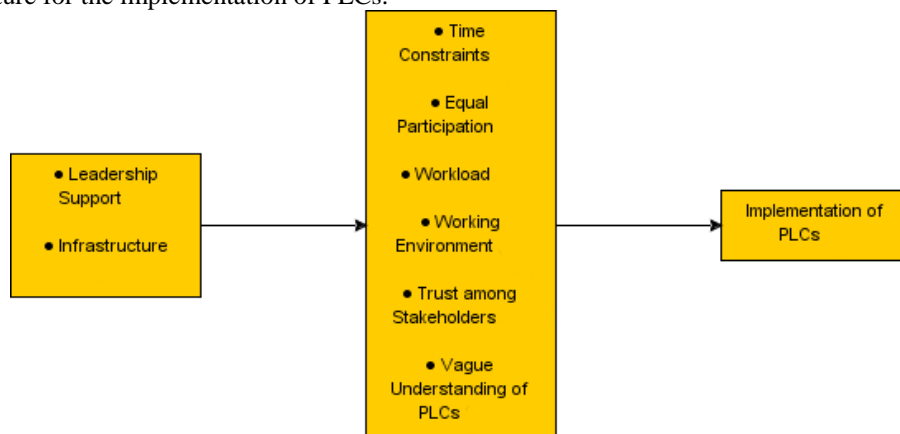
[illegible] for the implementation of PLCs.

• Leadership Support

• Infrastructure

• Time Constraints

• Equal Participation

• Workload

• Working Environment

• Trust among Stakeholders

• Vague Understanding of PLCs

Implementation of PLCs